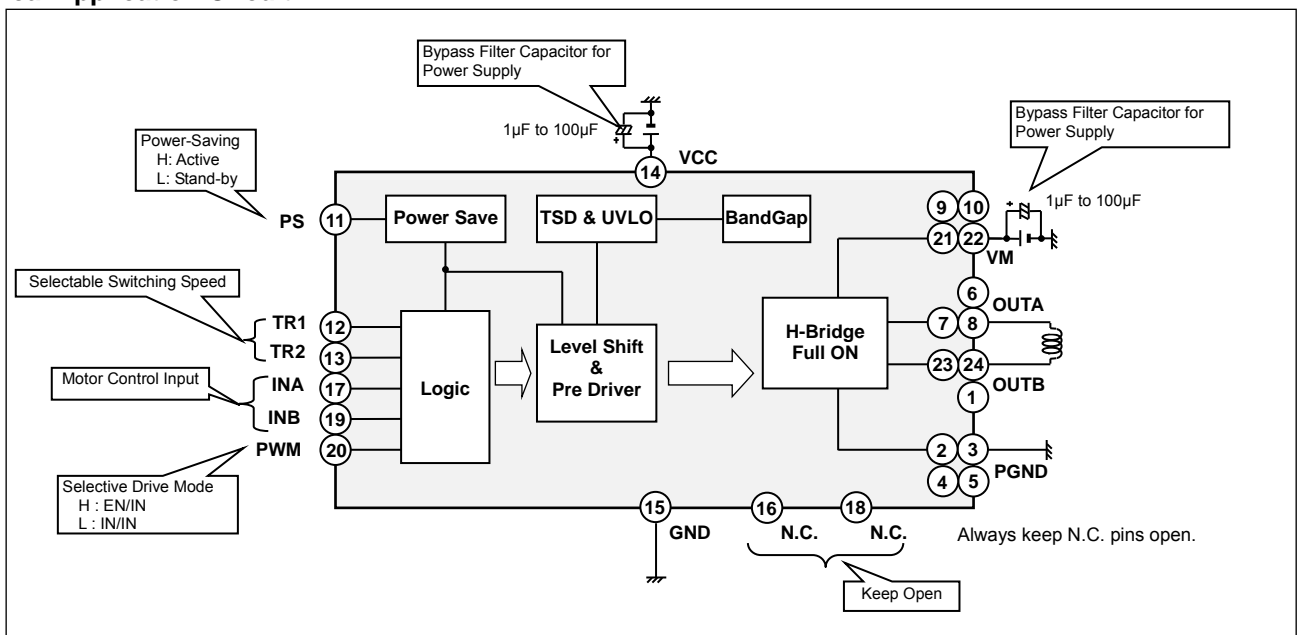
Bypass Filter Capacitor for Power Supply

1µF to 100µF

Bypass Filter Capacitor for Power Supply

Power-Saving
H: Active
L: Stand-by

14 VCC

1µF to 100µF

PS 11 Power Save

TSD & UVLO

BandGap

9 10

21 22 VM

Selectable Switching Speed

6 OUTA

TR1 12

TR2 13

Motor Control Input

INA 17

INB 19

PWM 20

Logic

Level Shift & Pre Driver

H-Bridge Full ON

7 8

23 24

OUTB 1

2 3

4 5 PGND

Selective Drive Mode
H : EN/IN
L : IN/IN

15 GND

16 N.C.

18 N.C.

Always keep N.C. pins open.

Keep Open